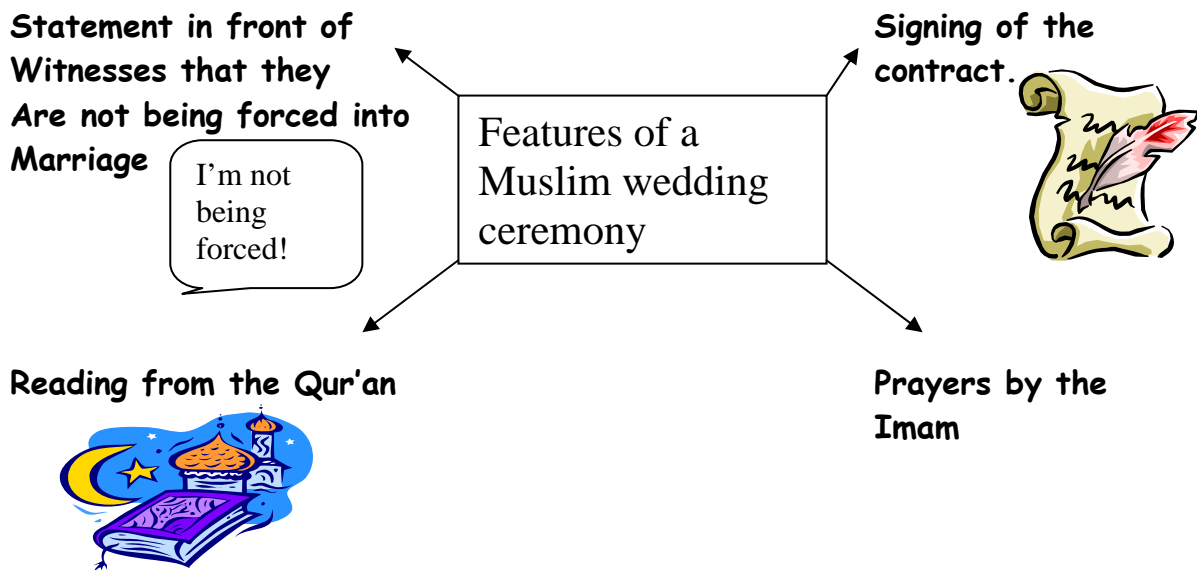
Statement in front of Witnesses that they Are not being forced into Marriage

I'm not being forced!

Features of a Muslim wedding ceremony

Signing of the contract.

Reading from the Qur'an

Prayers by the Imam